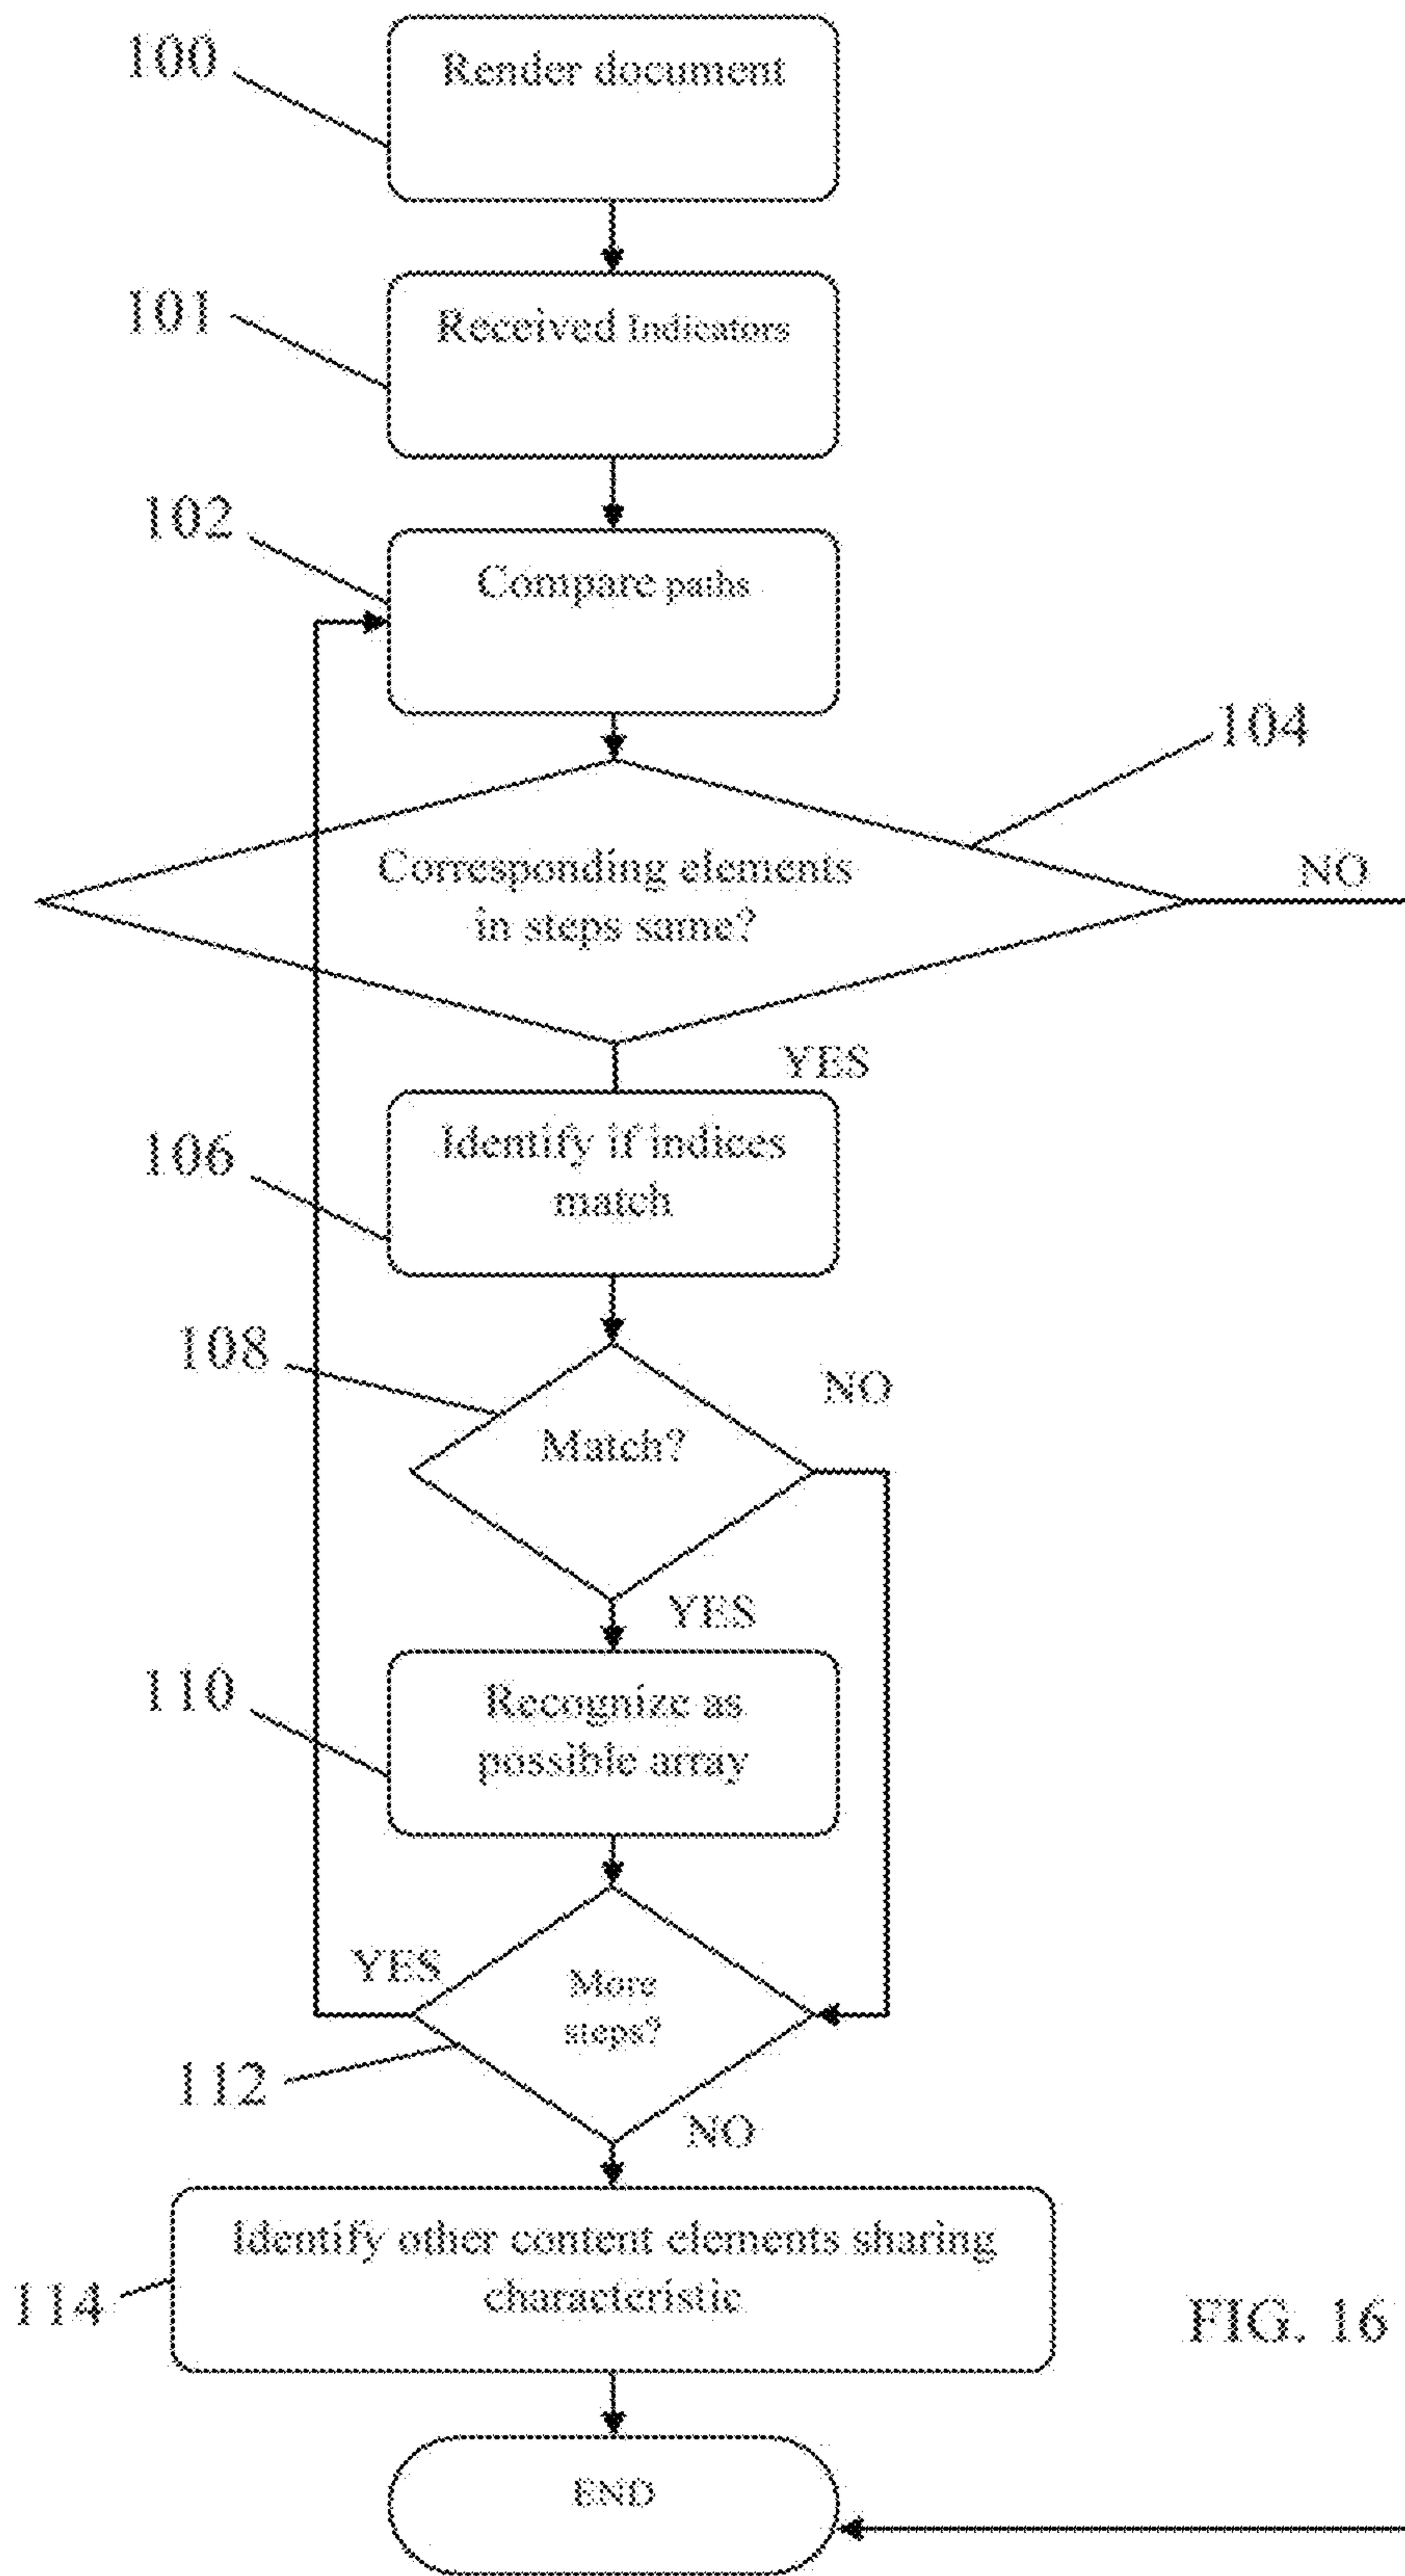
100
Render document

101
Received Indicators

102
Compare paths

104
Corresponding elements in steps same?
NO
YES

106
Identify if indices match

108
Match?
NO
YES

110
Recognize as possible array

YES
More steps?
112
NO

114
Identify other content elements sharing characteristic

FIG. 16

END